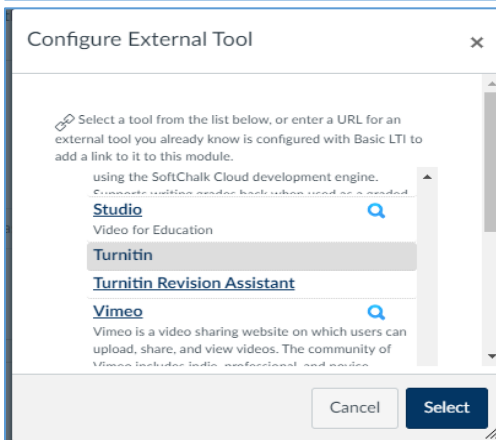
Configure External Tool

×

Select a tool from the list below, or enter a URL for an external tool you already know is configured with Basic LTI to add a link to it to this module.

using the SoftChalk Cloud development engine. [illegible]

Studio

Video for Education

Turnitin

Turnitin Revision Assistant

Vimeo

Vimeo is a video sharing website on which users can upload, share, and view videos. The community of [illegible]

Cancel

Select